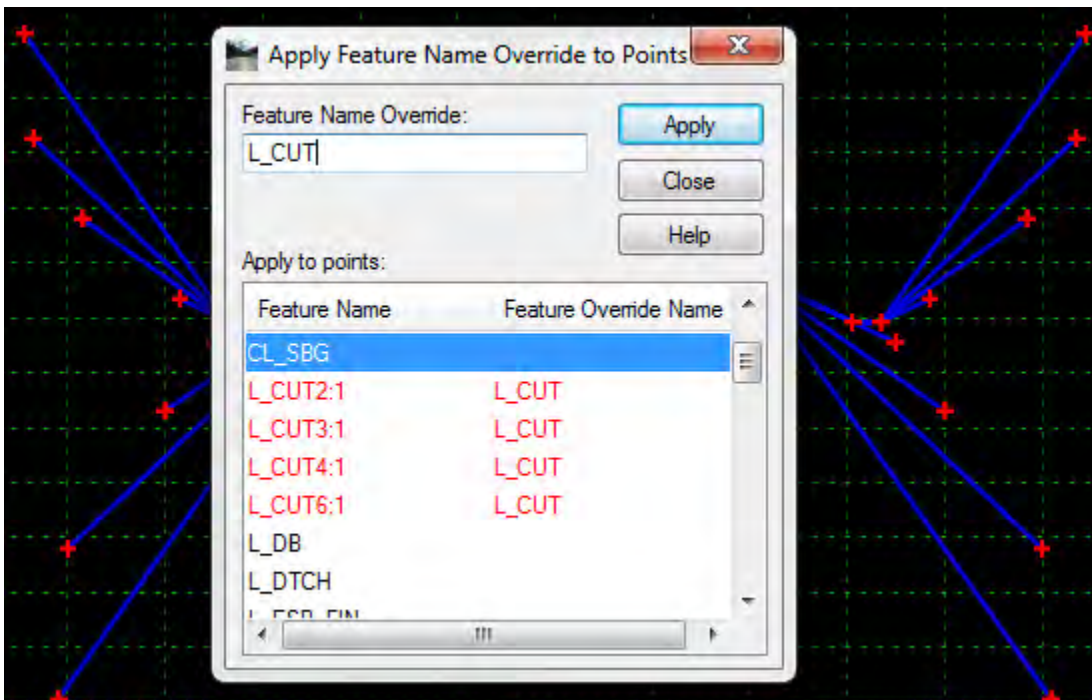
Apply Feature Name Override to Points

Feature Name Override:

L_CUT

Apply

Close

Help

Apply to points:

| Feature Name | Feature Override Name |
|---|---|
| CL_SBG | |
| L_CUT2:1 | L_CUT |
| L_CUT3:1 | L_CUT |
| L_CUT4:1 | L_CUT |
| L_CUT6:1 | L_CUT |
| L_DB | |
| L_DTCH | |
| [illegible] | |